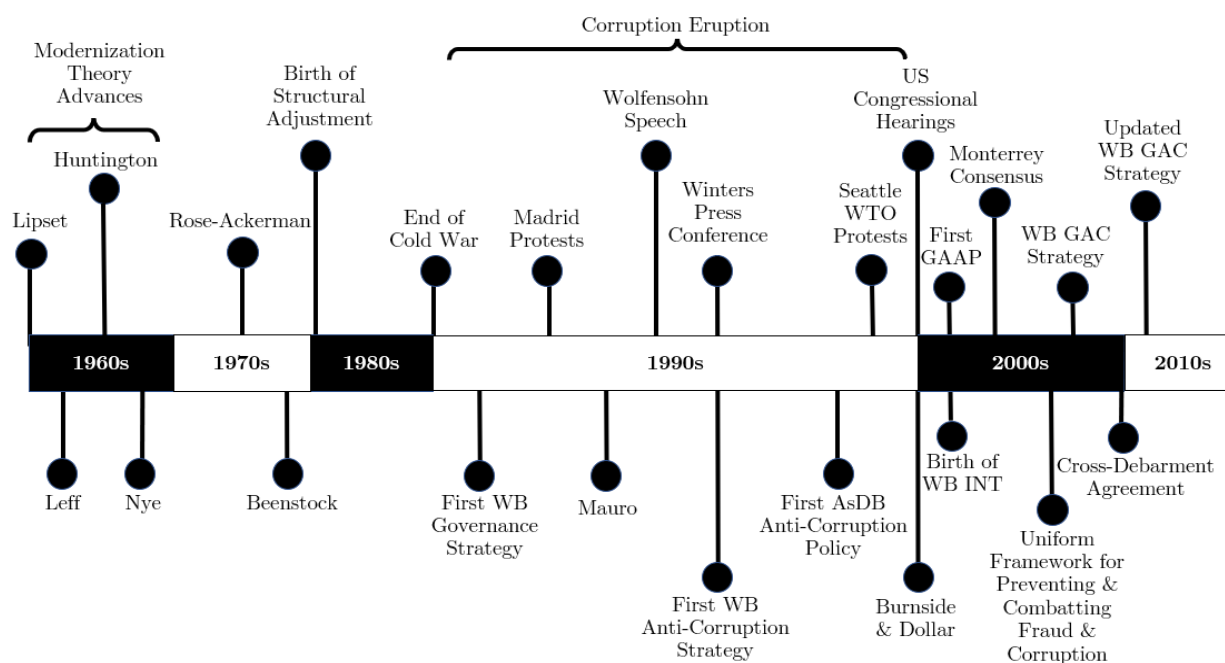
Corruption Eruption

Modernization Theory Advances

Huntington

Lipset

Birth of Structural Adjustment

Rose-Ackerman

End of Cold War

Madrid Protests

Wolfensohn Speech

Winters Press Conference

US Congressional Hearings

Seattle WTO Protests

Monterrey Consensus

First GAAP

WB GAC Strategy

Updated WB GAC Strategy

1960s

1970s

1980s

1990s

2000s

2010s

Leff

Nye

Beenstock

First WB Governance Strategy

Mauro

First WB Anti-Corruption Strategy

First AsDB Anti-Corruption Policy

Burnside & Dollar

Birth of WB INT

Uniform Framework for Preventing & Combatting Fraud & Corruption

Cross-Debarment Agreement